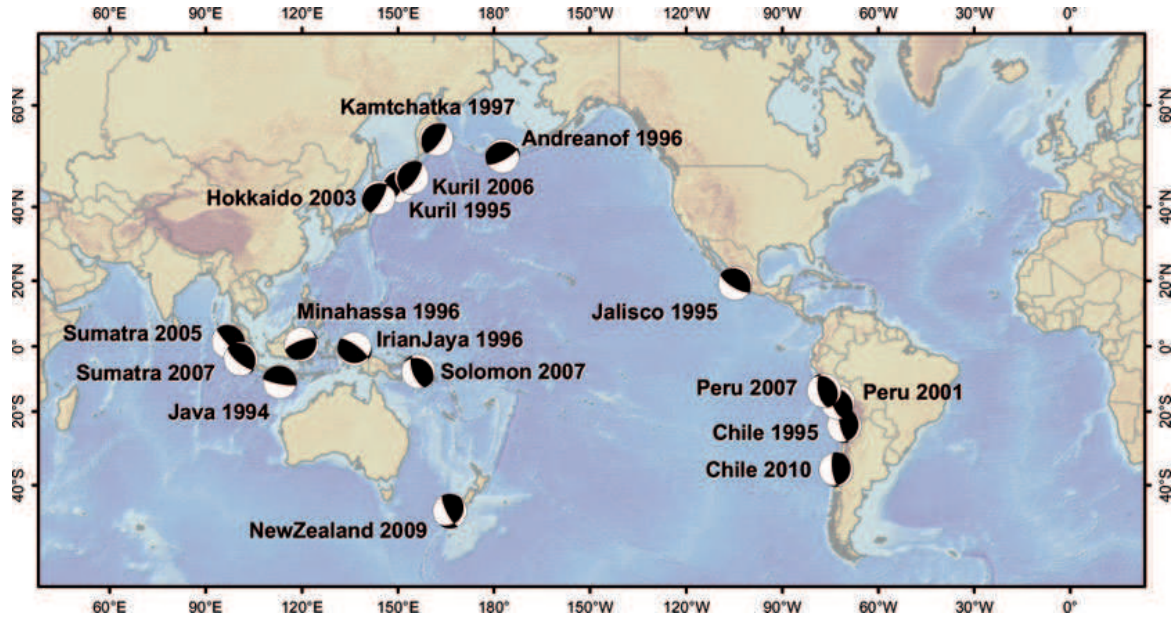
60°E 90°E 120°E 150°E 180° 150°W 120°W 90°W 60°W 30°W 0°

60°N 40°N 20°N 0° 20°S 40°S

Kamtchatka 1997
Andreanof 1996
Kuril 2006
Hokkaido 2003
Kuril 1995
Jalisco 1995
Minahassa 1996
Sumatra 2005
IrianJaya 1996
Sumatra 2007
Solomon 2007
Java 1994
Peru 2007
Peru 2001
Chile 1995
Chile 2010
NewZealand 2009

60°N 40°N 20°N 0° 20°S 40°S

60°E 90°E 120°E 150°E 180° 150°W 120°W 90°W 60°W 30°W 0°